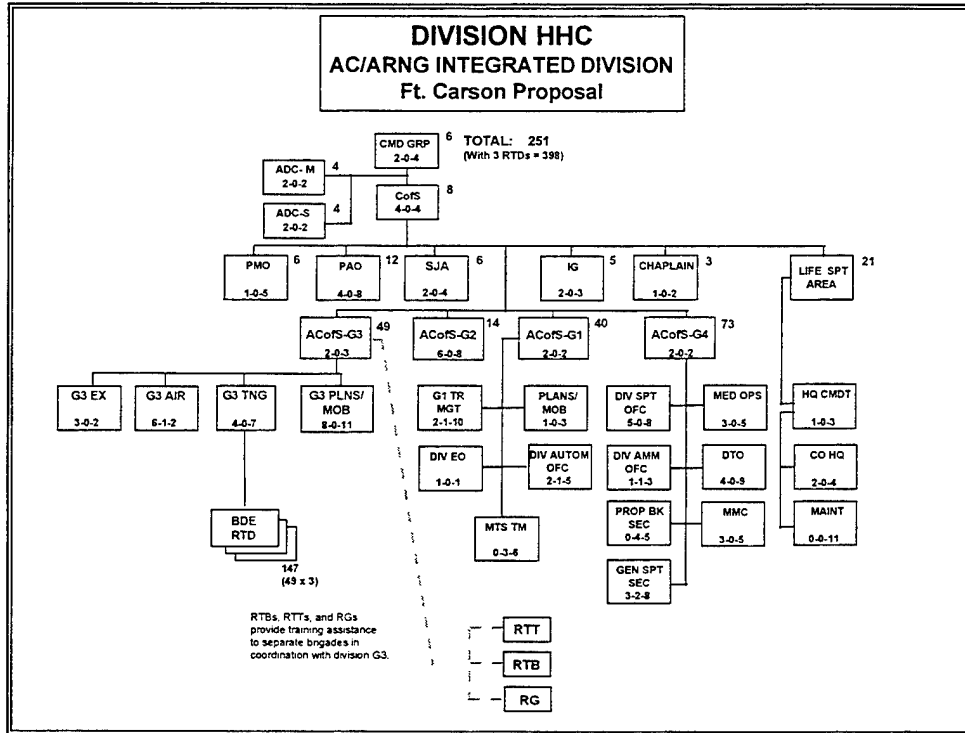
DIVISION HHC
AC/ARNG INTEGRATED DIVISION
Ft. Carson Proposal

CMD GRP 2-0-4 6

TOTAL: 251
(With 3 RTDs = 398)

ADC- M 2-0-2 4

ADC-S 2-0-2 4

CofS 4-0-4 8

PMO 1-0-5 6

PAO 4-0-8 12

SJA 2-0-4 6

IG 2-0-3 5

CHAPLAIN 1-0-2 3

LIFE SPT AREA 21

ACofS-G3 2-0-3 49

ACofS-G2 6-0-8 14

ACofS-G1 2-0-2 40

ACofS-G4 2-0-2 73

G3 EX 3-0-2

G3 AIR 6-1-2

G3 TNG 4-0-7

G3 PLNS/ MOB 8-0-11

G1 TR MGT 2-1-10

PLANS/ MOB 1-0-3

DIV EO 1-0-1

DIV AUTOM OFC 2-1-5

MTS TM 0-3-5

DIV SPT OFC 5-0-8

MED OPS 3-0-5

DIV AMM OFC 1-1-3

DTO 4-0-9

PROP BK SEC 0-4-5

MMC 3-0-5

GEN SPT SEC 3-2-8

HQ CMDT 1-0-3

CO HQ 2-0-4

MAINT 0-0-11

BDE RTD

147
(49 x 3)

RTBs, RTTs, and RGs provide training assistance to separate brigades in coordination with division G3.

RTT

RTB

RG